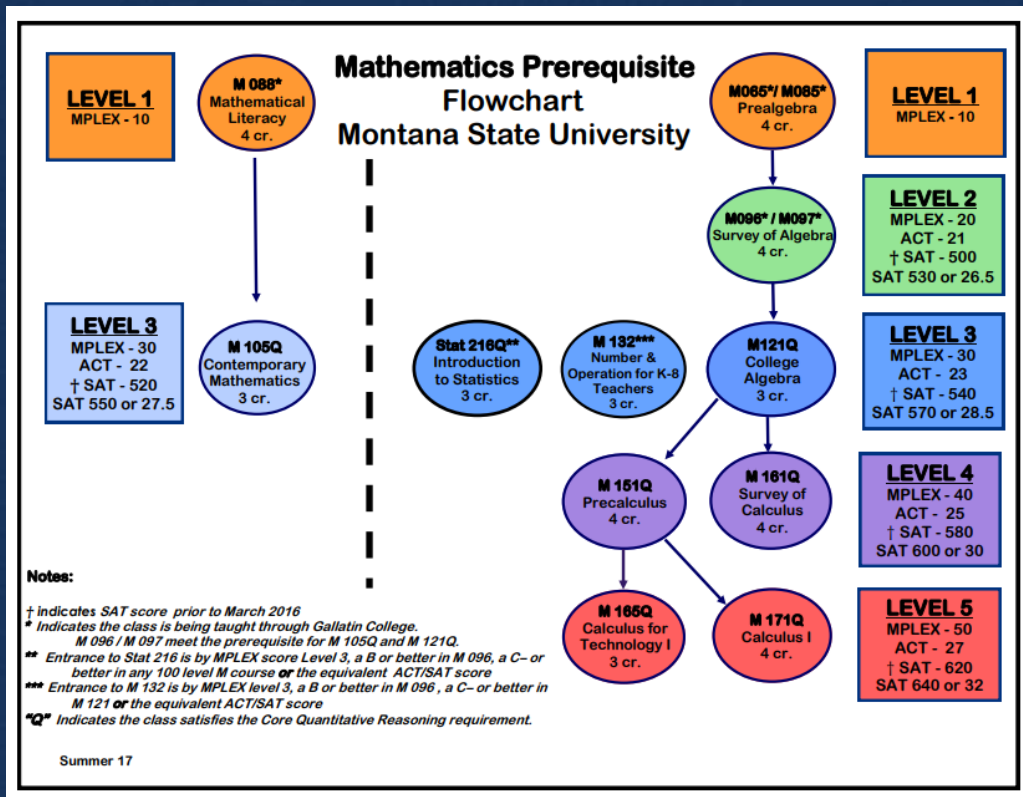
LEVEL 1
MPLEX - 10

M 088*
Mathematical Literacy
4 cr.

Mathematics Prerequisite
Flowchart
Montana State University

M065*/ M085*
Prealgebra
4 cr.

LEVEL 1
MPLEX - 10

M096* / M097*
Survey of Algebra
4 cr.

LEVEL 2
MPLEX - 20
ACT - 21
† SAT - 500
SAT 530 or 26.5

LEVEL 3
MPLEX - 30
ACT - 22
† SAT - 520
SAT 550 or 27.5

M 105Q
Contemporary Mathematics
3 cr.

Stat 216Q**
Introduction to Statistics
3 cr.

M 132***
Number & Operation for K-8 Teachers
3 cr.

M121Q
College Algebra
3 cr.

LEVEL 3
MPLEX - 30
ACT - 23
† SAT - 540
SAT 570 or 28.5

M 151Q
Precalculus
4 cr.

M 161Q
Survey of Calculus
4 cr.

LEVEL 4
MPLEX - 40
ACT - 25
† SAT - 580
SAT 600 or 30

Notes:

† indicates SAT score prior to March 2016
* Indicates the class is being taught through Gallatin College.
M 096 / M 097 meet the prerequisite for M 105Q and M 121Q.
** Entrance to Stat 216 is by MPLEX score Level 3, a B or better in M 096, a C– or better in any 100 level M course or the equivalent ACT/SAT score
*** Entrance to M 132 is by MPLEX level 3, a B or better in M 096 , a C– or better in M 121 or the equivalent ACT/SAT score
"Q" Indicates the class satisfies the Core Quantitative Reasoning requirement.

M 165Q
Calculus for Technology I
3 cr.

M 171Q
Calculus I
4 cr.

LEVEL 5
MPLEX - 50
ACT - 27
† SAT - 620
SAT 640 or 32

Summer 17